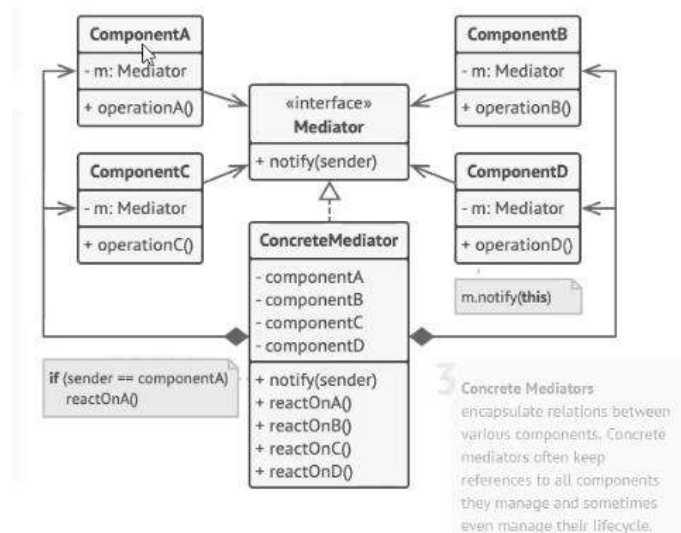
ComponentA
- m: Mediator
+ operationA()

ComponentB
- m: Mediator
+ operationB()

«interface»
Mediator
+ notify(sender)

ComponentC
- m: Mediator
+ operationC()

ComponentD
- m: Mediator
+ operationD()

m.notify(**this**)

ConcreteMediator
- componentA
- componentB
- componentC
- componentD
+ notify(sender)
+ reactOnA()
+ reactOnB()
+ reactOnC()
+ reactOnD()

**if** (sender == componentA)
reactOnA()

3 Concrete Mediators encapsulate relations between various components. Concrete mediators often keep references to all components they manage and sometimes even manage their lifecycle.